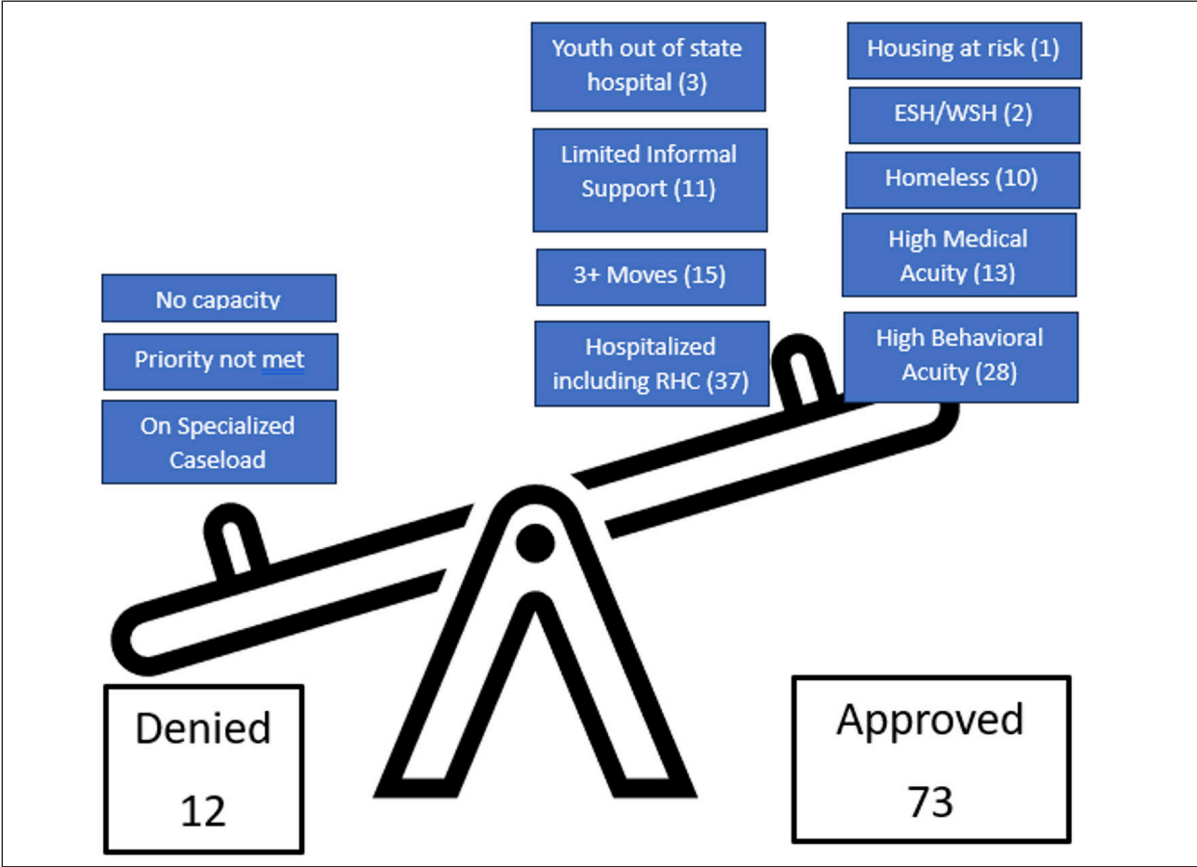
Youth out of state hospital (3)

Limited Informal Support (11)

3+ Moves (15)

Hospitalized including RHC (37)

Housing at risk (1)

ESH/WSH (2)

Homeless (10)

High Medical Acuity (13)

High Behavioral Acuity (28)

No capacity

Priority not met

On Specialized Caseload

Denied

12

Approved

73